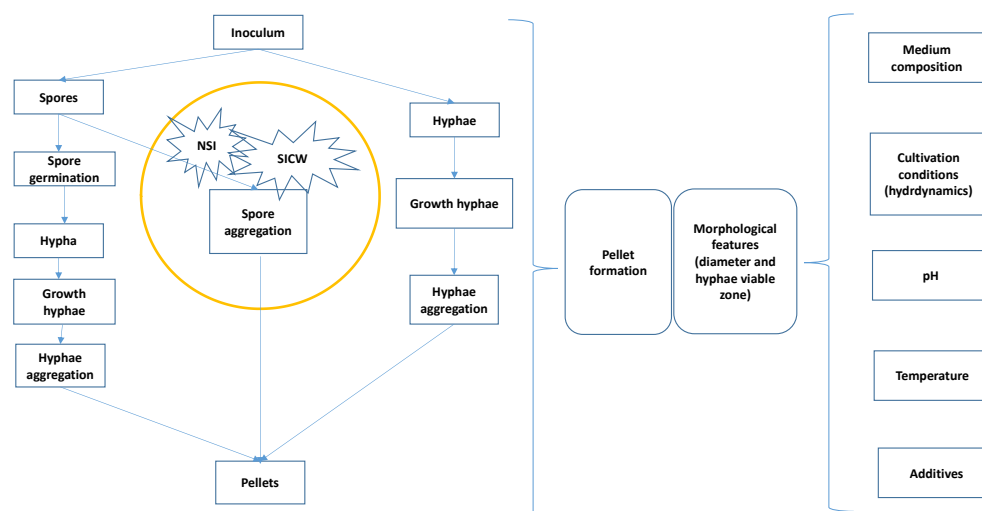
Inoculum

Spores

Hyphae

NSI

SICW

Spore germination

Spore aggregation

Growth hyphae

Hypha

Growth hyphae

Hyphae aggregation

Hyphae aggregation

Pellets

Pellet formation

Morphological features (diameter and hyphae viable zone)

Medium composition

Cultivation conditions (hyrdynamics)

pH

Temperature

Additives